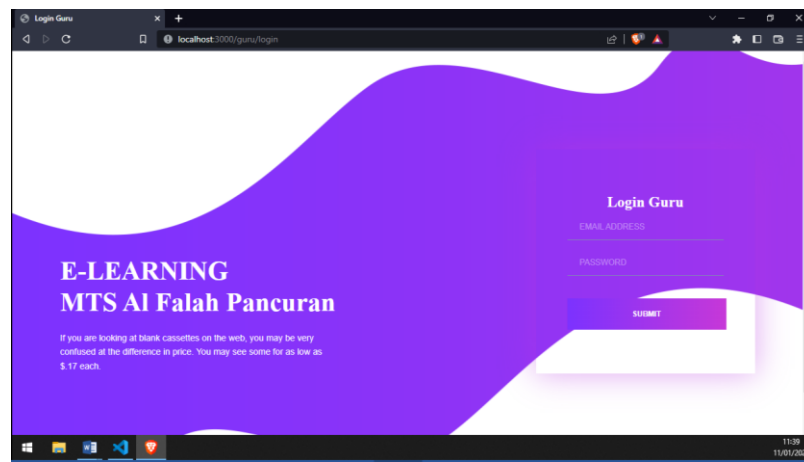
Login Guru
localhost:3000/guru/login

E-LEARNING
MTS Al Falah Pancuran

If you are looking at blank cassettes on the web, you may be very confused at the difference in price. You may see some for as low as $.17 each.

Login Guru
EMAIL ADDRESS
PASSWORD
SUBMIT

11:39
11/01/20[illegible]